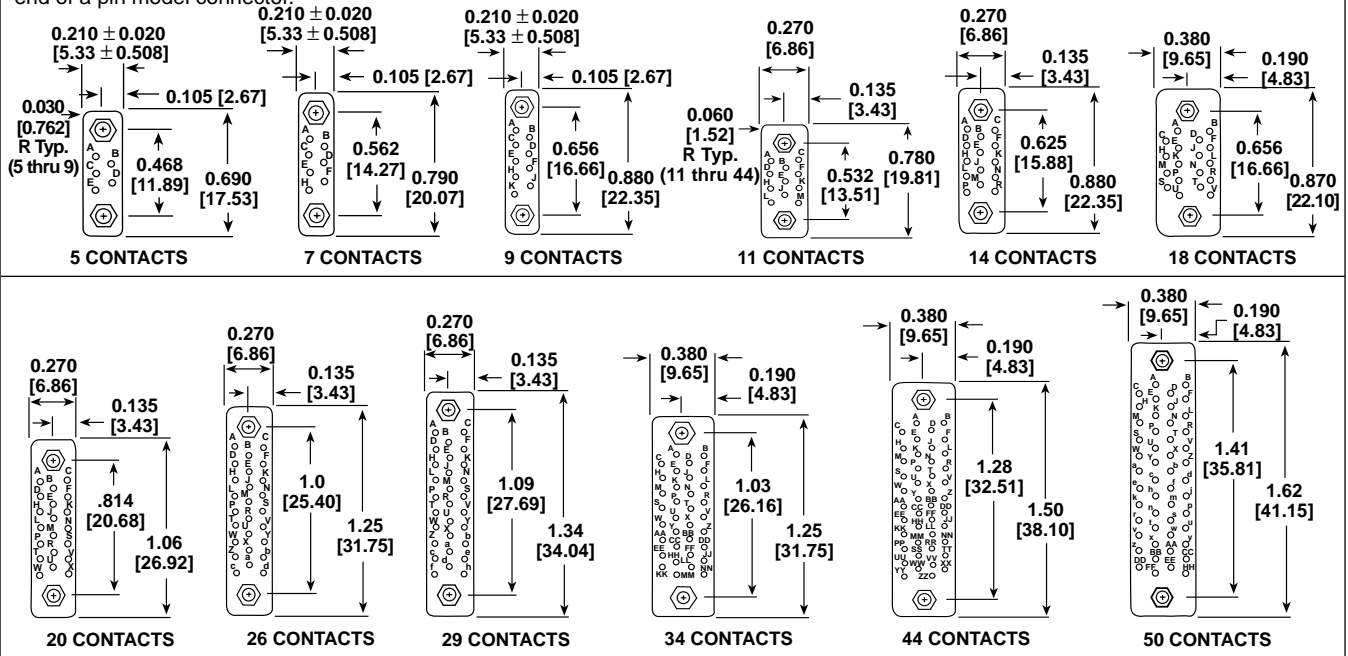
end of a pin model connector.

0.210 ± 0.020 [5.33 ± 0.508]
0.030 [0.762] R Typ. (5 thru 9)
0.105 [2.67]
0.468 [11.89]
0.690 [17.53]
5 CONTACTS

0.210 ± 0.020 [5.33 ± 0.508]
0.105 [2.67]
0.562 [14.27]
0.790 [20.07]
7 CONTACTS

0.210 ± 0.020 [5.33 ± 0.508]
0.105 [2.67]
0.656 [16.66]
0.880 [22.35]
9 CONTACTS

0.270 [6.86]
0.060 [1.52] R Typ. (11 thru 44)
0.135 [3.43]
0.532 [13.51]
0.780 [19.81]
11 CONTACTS

0.270 [6.86]
0.135 [3.43]
0.625 [15.88]
0.880 [22.35]
14 CONTACTS

0.380 [9.65]
0.190 [4.83]
0.656 [16.66]
0.870 [22.10]
18 CONTACTS

0.270 [6.86]
0.135 [3.43]
.814 [20.68]
1.06 [26.92]
20 CONTACTS

0.270 [6.86]
0.135 [3.43]
1.0 [25.40]
1.25 [31.75]
26 CONTACTS

0.270 [6.86]
0.135 [3.43]
1.09 [27.69]
1.34 [34.04]
29 CONTACTS

0.380 [9.65]
0.190 [4.83]
1.03 [26.16]
1.25 [31.75]
34 CONTACTS

0.380 [9.65]
0.190 [4.83]
1.28 [32.51]
1.50 [38.10]
44 CONTACTS

0.380 [9.65]
0.190 [4.83]
1.41 [35.81]
1.62 [41.15]
50 CONTACTS